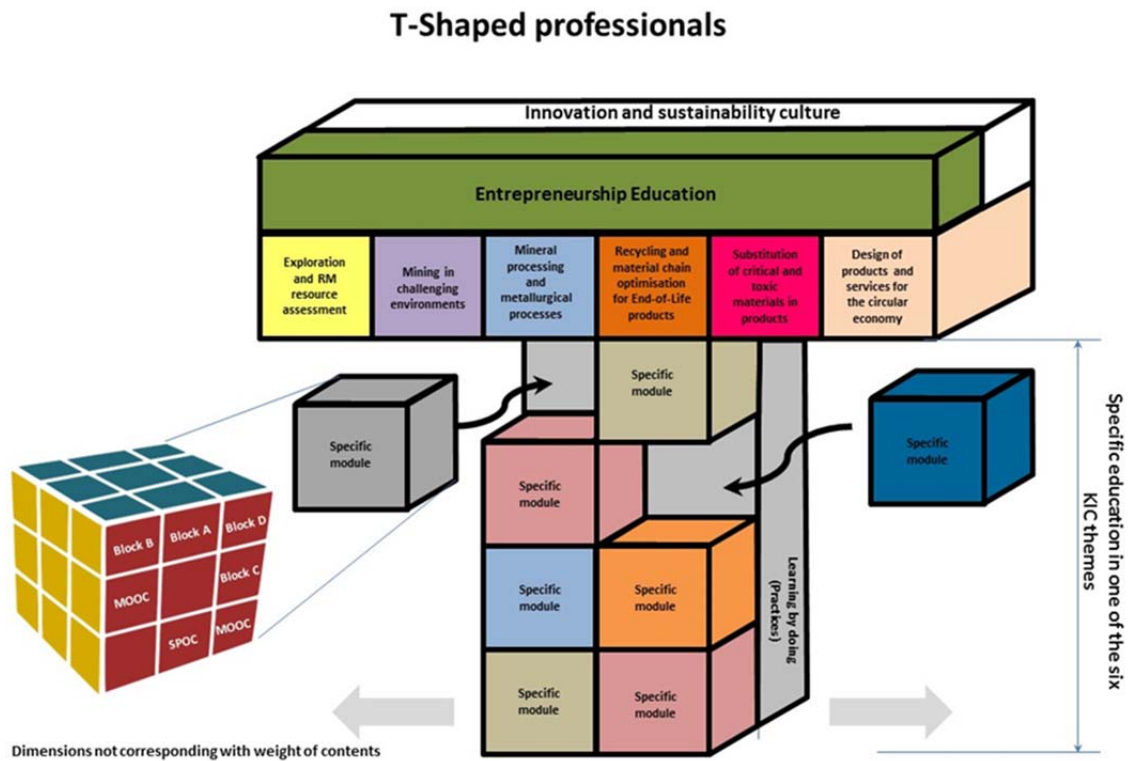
T-Shaped professionals

Innovation and sustainability culture

Entrepreneurship Education

Exploration and RM resource assessment

Mining in challenging environments

Mineral processing and metallurgical processes

Recycling and material chain optimisation for End-of-Life products

Substitution of critical and toxic materials in products

Design of products and services for the circular economy

Specific module

Specific module

Specific module

Specific module

Specific module

Specific module

Specific module

Specific module

Learning by doing (Practices)

Block B

Block A

Block D

Block C

MOOC

SPOC

MOOC

Specific education in one of the six KIC themes

Dimensions not corresponding with weight of contents